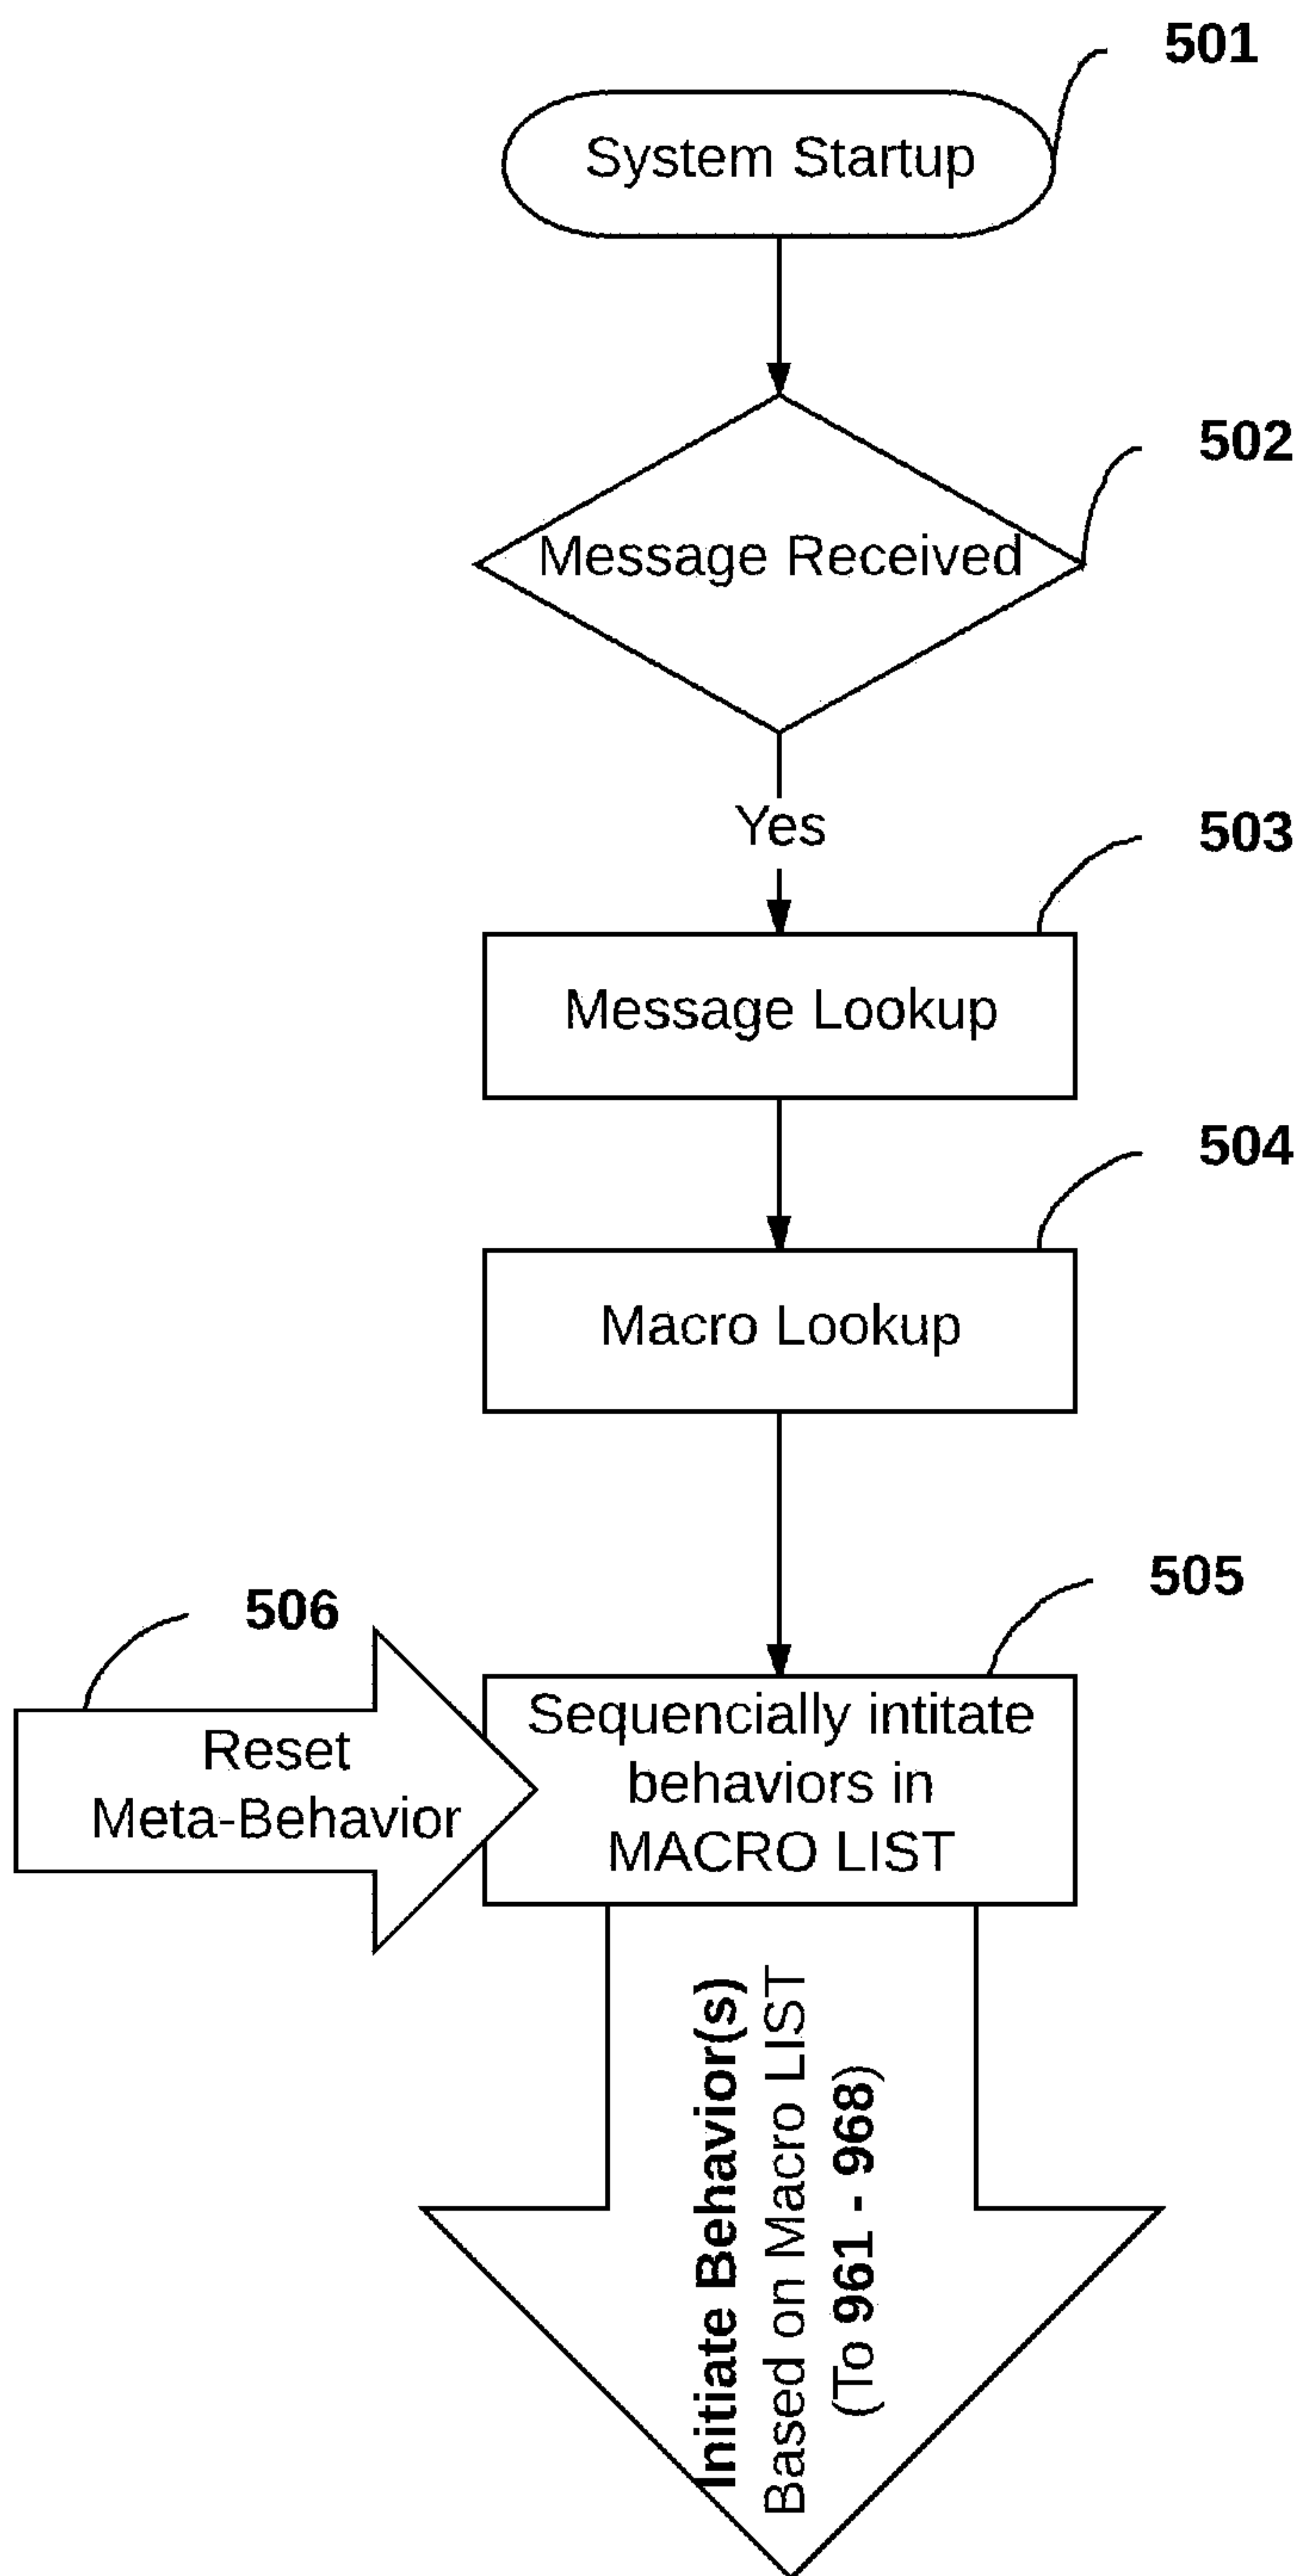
501

System Startup

502

Message Received

Yes

503

Message Lookup

504

Macro Lookup

505

506

Reset Meta-Behavior

Sequencially intitate behaviors in MACRO LIST

Initiate Behavior(s)
Based on Macro LIST
(To 961 - 968)